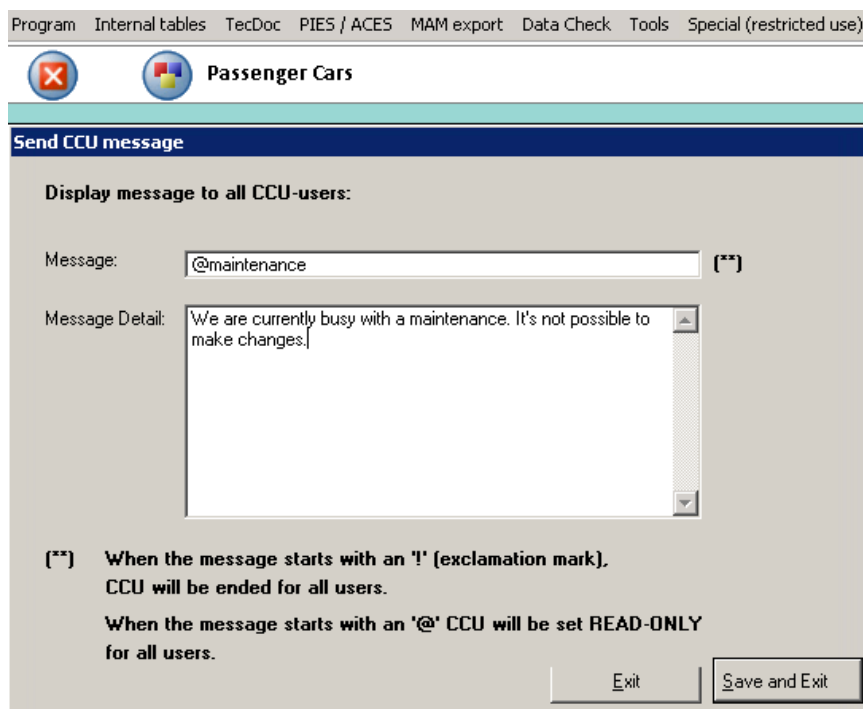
Program Internal tables TecDoc PIES / ACES MAM export Data Check Tools Special (restricted use)

Passenger Cars

Send CCU message

Display message to all CCU-users:

Message: @maintenance (**)

Message Detail: We are currently busy with a maintenance. It's not possible to make changes.

(**) When the message starts with an '!' (exclamation mark), CCU will be ended for all users.

When the message starts with an '@' CCU will be set READ-ONLY for all users.

Exit

Save and Exit